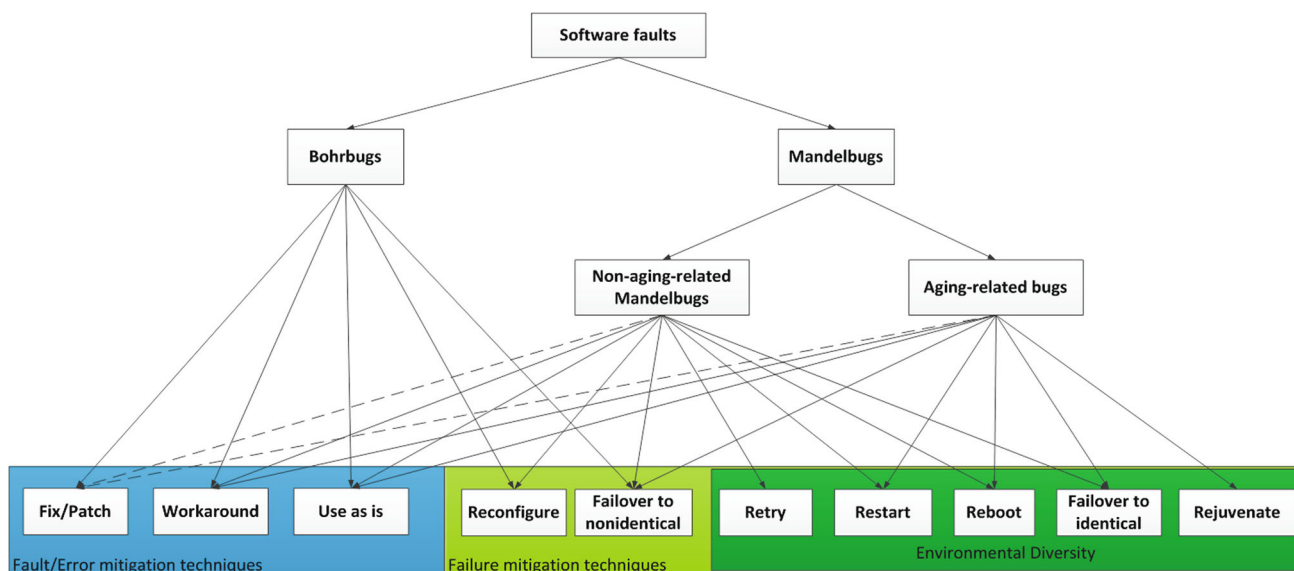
Software faults

Bohrbugs

Mandelbugs

Non-aging-related Mandelbugs

Aging-related bugs

Fix/Patch

Workaround

Use as is

Reconfigure

Failover to nonidentical

Retry

Restart

Reboot

Failover to identical

Rejuvenate

Fault/Error mitigation techniques

Failure mitigation techniques

Environmental Diversity